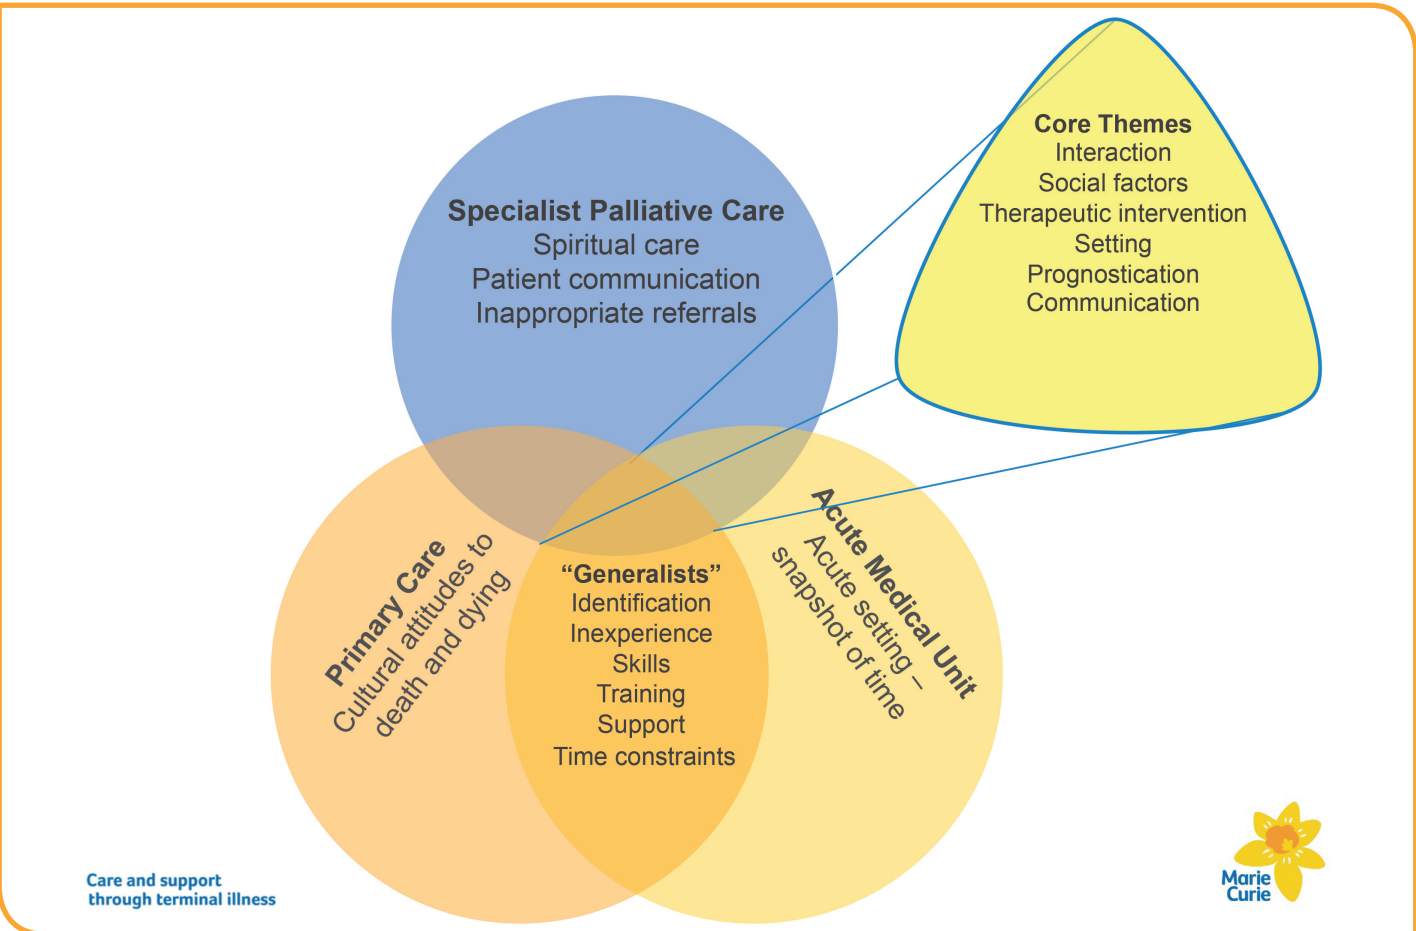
Core Themes
Interaction
Social factors
Therapeutic intervention
Setting
Prognostication
Communication

Specialist Palliative Care
Spiritual care
Patient communication
Inappropriate referrals

Primary Care
Cultural attitudes to death and dying

"Generalists"
Identification
Inexperience
Skills
Training
Support
Time constraints

Acute Medical Unit
Acute setting – snapshot of time

Care and support through terminal illness

Marie Curie